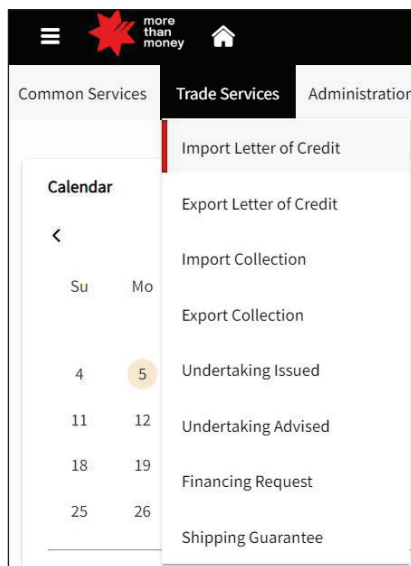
more than money

Common Services
Trade Services
Administration

Import Letter of Credit
Export Letter of Credit
Import Collection
Export Collection
Undertaking Issued
Undertaking Advised
Financing Request
Shipping Guarantee

Calendar
<
Su Mo
4 5
11 12
18 19
25 26